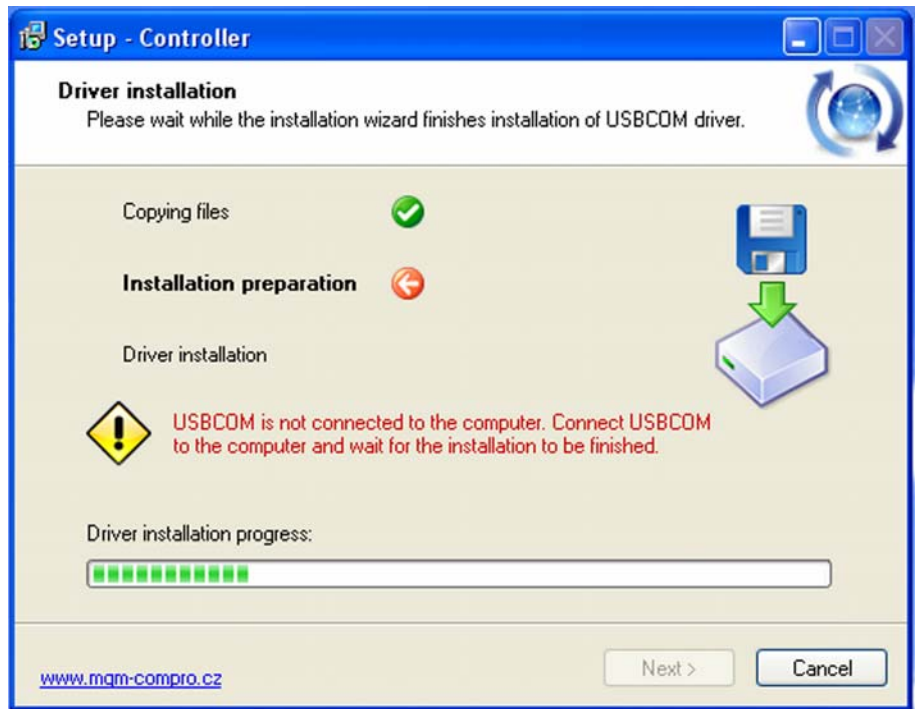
Setup - Controller

Driver installation
Please wait while the installation wizard finishes installation of USBCOM driver.

Copying files

Installation preparation

Driver installation

USBCOM is not connected to the computer. Connect USBCOM to the computer and wait for the installation to be finished.

Driver installation progress:

www.mqm-compro.cz

Next >

Cancel